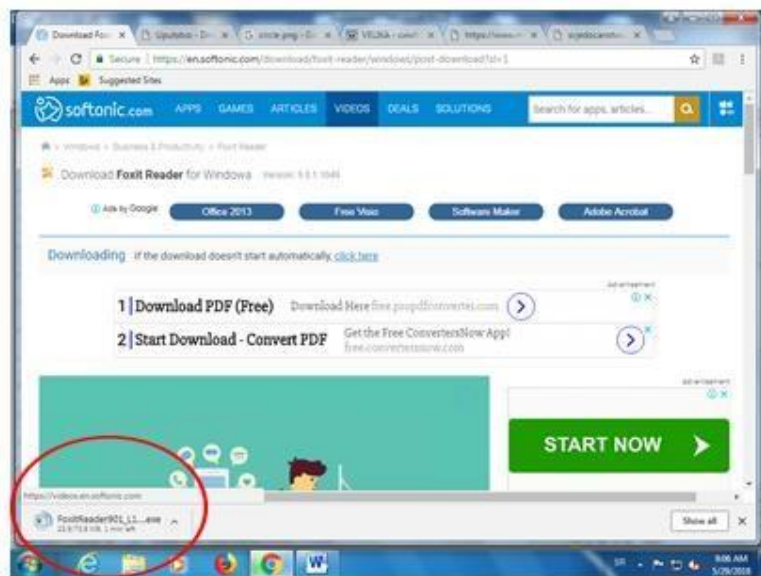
Download Foxit × | Upstatbio - D × | circle png - G × | VELNA - conf × | https://www × | scjedocarstm ×

Secure | https://en.softonic.com/download/foxit-reader/windows/post-download?sl=1

Apps Suggested Sites

softonic.com APPS GAMES ARTICLES VIDEOS DEALS SOLUTIONS Search for apps, articles...

Windows > Business & Productivity > Foxit Reader

Download Foxit Reader for Windows Version 9.0.1.1049

Ads by Google Office 2013 Free Visio Software Maker Adobe Acrobat

Downloading If the download doesn't start automatically, click here

Advertisement

1 Download PDF (Free) Download Here free.propdfconverter.com

2 Start Download - Convert PDF Get the Free ConvertersNow App! free.convertersnow.com

Advertisement

START NOW

https://videos.en.softonic.com

FoxitReader901_L1....exe
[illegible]

Show all

9:06 AM
5/29/2018